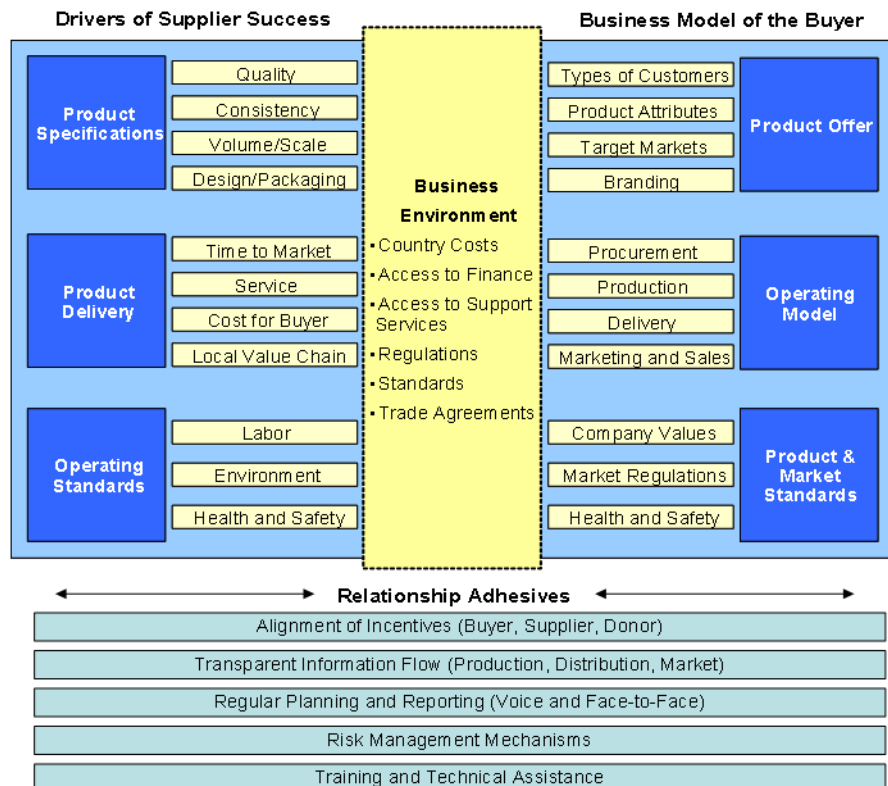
Drivers of Supplier Success

Business Model of the Buyer

Product Specifications

Quality

Consistency

Volume/Scale

Design/Packaging

Product Delivery

Time to Market

Service

Cost for Buyer

Local Value Chain

Operating Standards

Labor

Environment

Health and Safety

Business Environment

• Country Costs
• Access to Finance
• Access to Support Services
• Regulations
• Standards
• Trade Agreements

Types of Customers

Product Attributes

Target Markets

Branding

Product Offer

Procurement

Production

Delivery

Marketing and Sales

Operating Model

Company Values

Market Regulations

Health and Safety

Product & Market Standards

Relationship Adhesives

Alignment of Incentives (Buyer, Supplier, Donor)

Transparent Information Flow (Production, Distribution, Market)

Regular Planning and Reporting (Voice and Face-to-Face)

Risk Management Mechanisms

Training and Technical Assistance